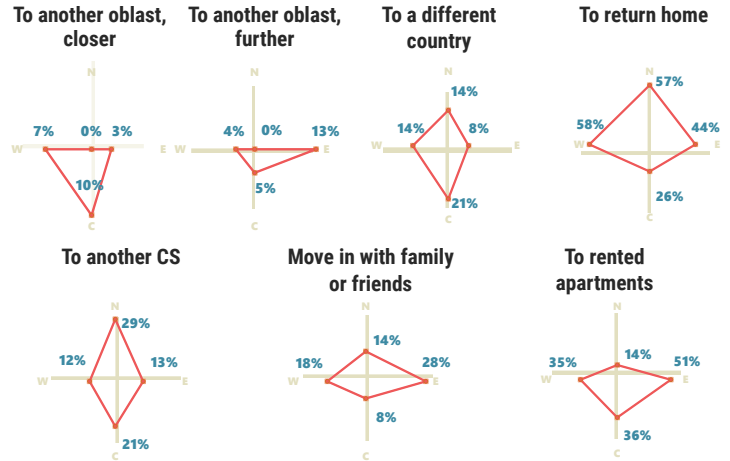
To another oblast, closer

N
7%
0%
3%
W
E
10%
C

To another oblast, further

N
4%
0%
13%
W
E
5%
C

To a different country

N
14%
14%
8%
W
E
21%
C

To return home

N
57%
58%
44%
W
E
26%
C

To another CS

N
29%
12%
13%
W
E
21%
C

Move in with family or friends

N
14%
18%
28%
W
E
8%
C

To rented apartments

N
14%
35%
51%
W
E
36%
C